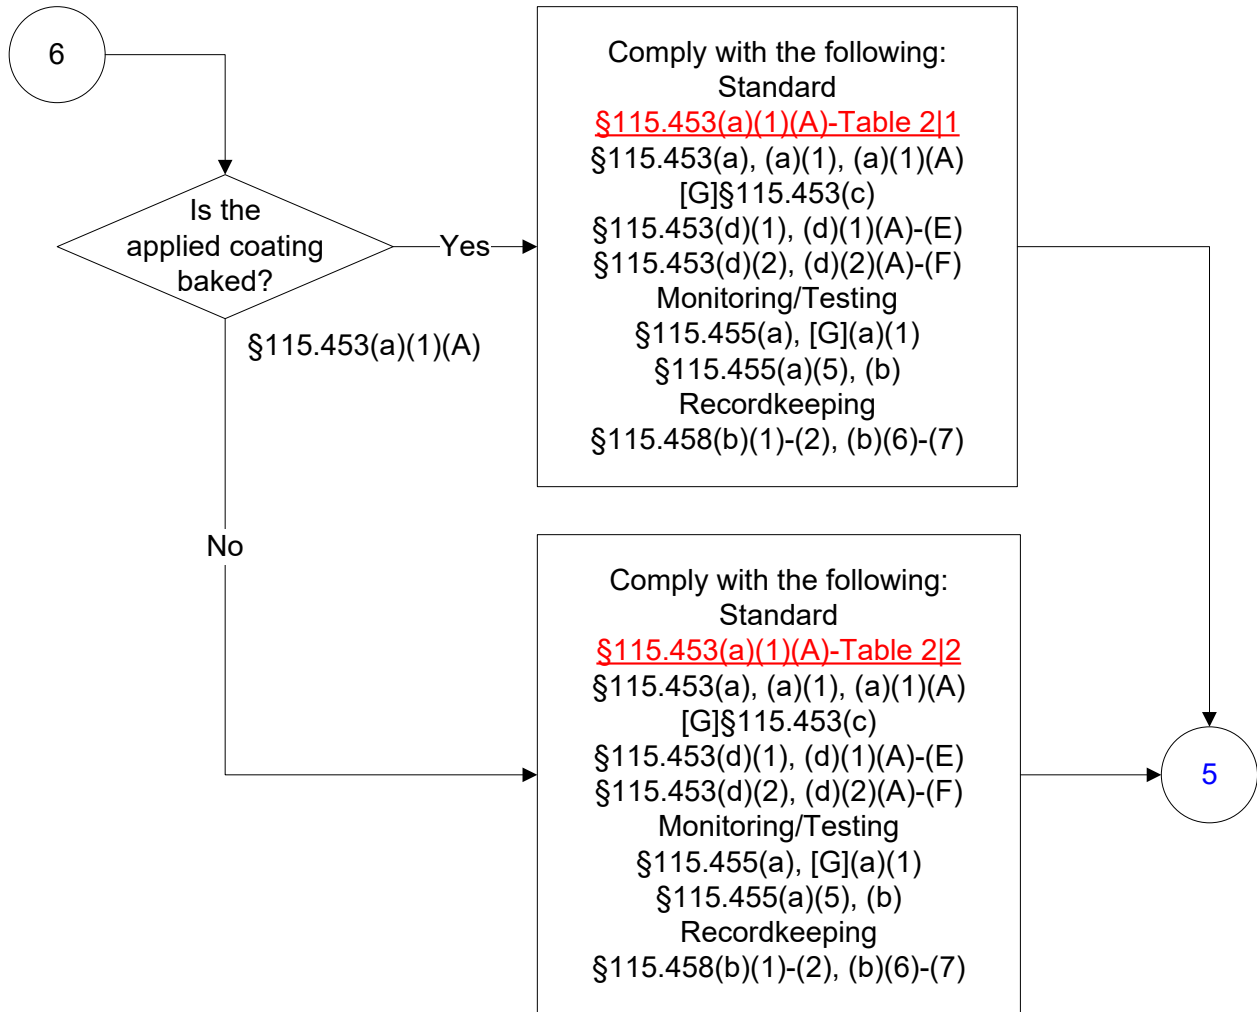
6

Is the applied coating baked?

§115.453(a)(1)(A)

Yes

Comply with the following:
Standard
§115.453(a)(1)(A)-Table 2|1
§115.453(a), (a)(1), (a)(1)(A)
[G]§115.453(c)
§115.453(d)(1), (d)(1)(A)-(E)
§115.453(d)(2), (d)(2)(A)-(F)
Monitoring/Testing
§115.455(a), [G](a)(1)
§115.455(a)(5), (b)
Recordkeeping
§115.458(b)(1)-(2), (b)(6)-(7)

No

Comply with the following:
Standard
§115.453(a)(1)(A)-Table 2|2
§115.453(a), (a)(1), (a)(1)(A)
[G]§115.453(c)
§115.453(d)(1), (d)(1)(A)-(E)
§115.453(d)(2), (d)(2)(A)-(F)
Monitoring/Testing
§115.455(a), [G](a)(1)
§115.455(a)(5), (b)
Recordkeeping
§115.458(b)(1)-(2), (b)(6)-(7)

5